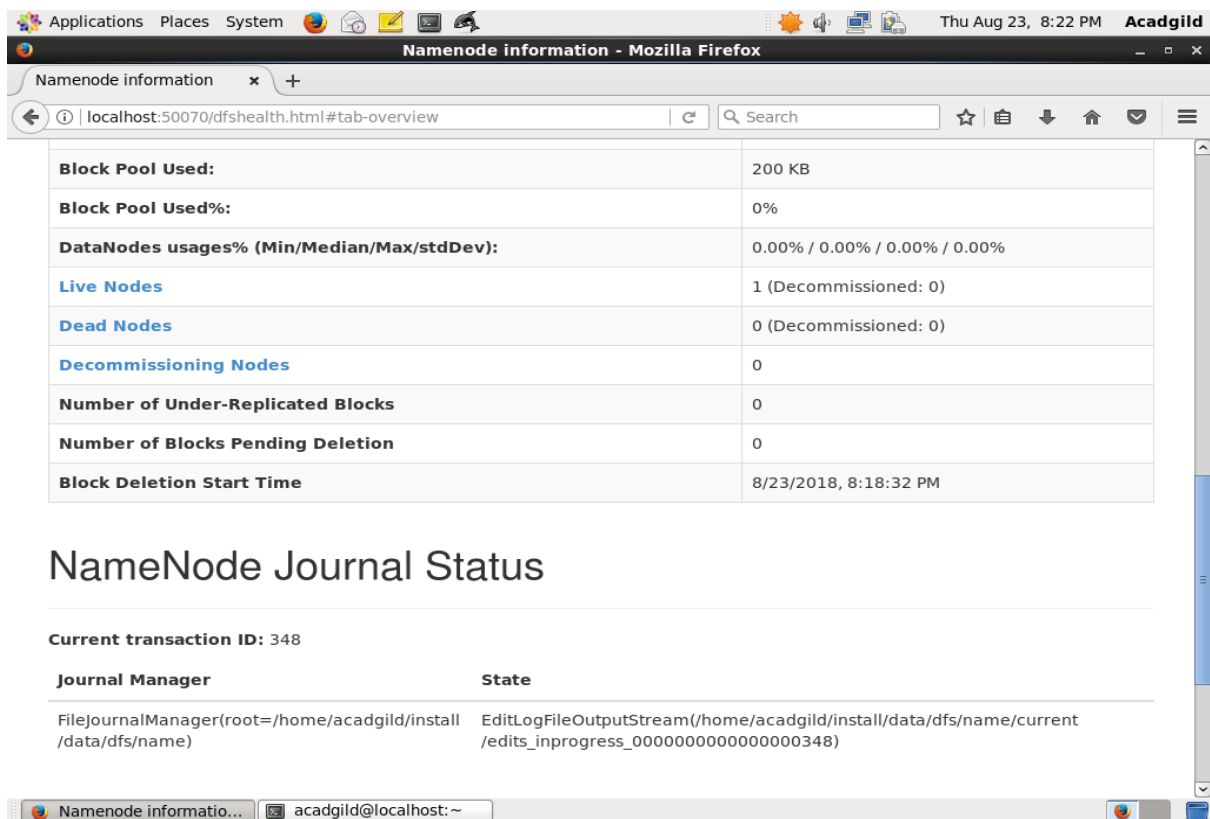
Applications Places System

Thu Aug 23, 8:22 PM Acadgild

Namenode information - Mozilla Firefox

Namenode information ×  +

localhost:50070/dfshealth.html#tab-overview

Search

| | |
|---|---|
| Block Pool Used: | 200 KB |
| Block Pool Used%: | 0% |
| DataNodes usages% (Min/Median/Max/stdDev): | 0.00% / 0.00% / 0.00% / 0.00% |
| Live Nodes | 1 (Decommissioned: 0) |
| Dead Nodes | 0 (Decommissioned: 0) |
| Decommissioning Nodes | 0 |
| Number of Under-Replicated Blocks | 0 |
| Number of Blocks Pending Deletion | 0 |
| Block Deletion Start Time | 8/23/2018, 8:18:32 PM |

NameNode Journal Status

Current transaction ID: 348

| Journal Manager | State |
|---|---|
| FileJournalManager(root=/home/acadgild/install/data/dfs/name) | EditLogFileOutputStream(/home/acadgild/install/data/dfs/name/current/edits_inprogress_0000000000000000348) |

Namenode informatio...  acadgild@localhost:~